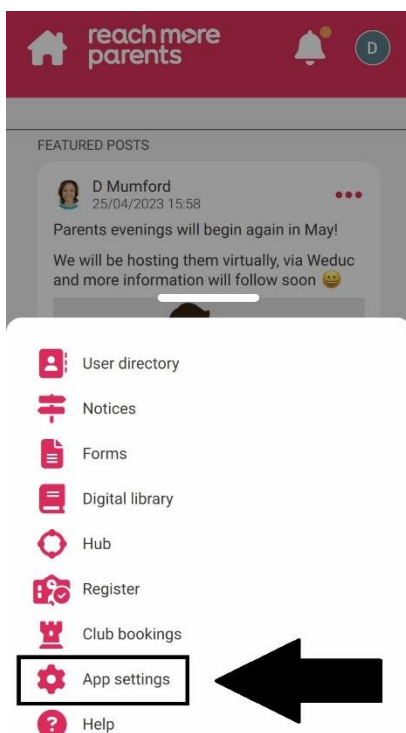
reach more parents

D

FEATURED POSTS

D Mumford
25/04/2023 15:58

Parents evenings will begin again in May!

We will be hosting them virtually, via Weduc and more information will follow soon 😀

User directory

Notices

Forms

Digital library

Hub

Register

Club bookings

App settings

Help